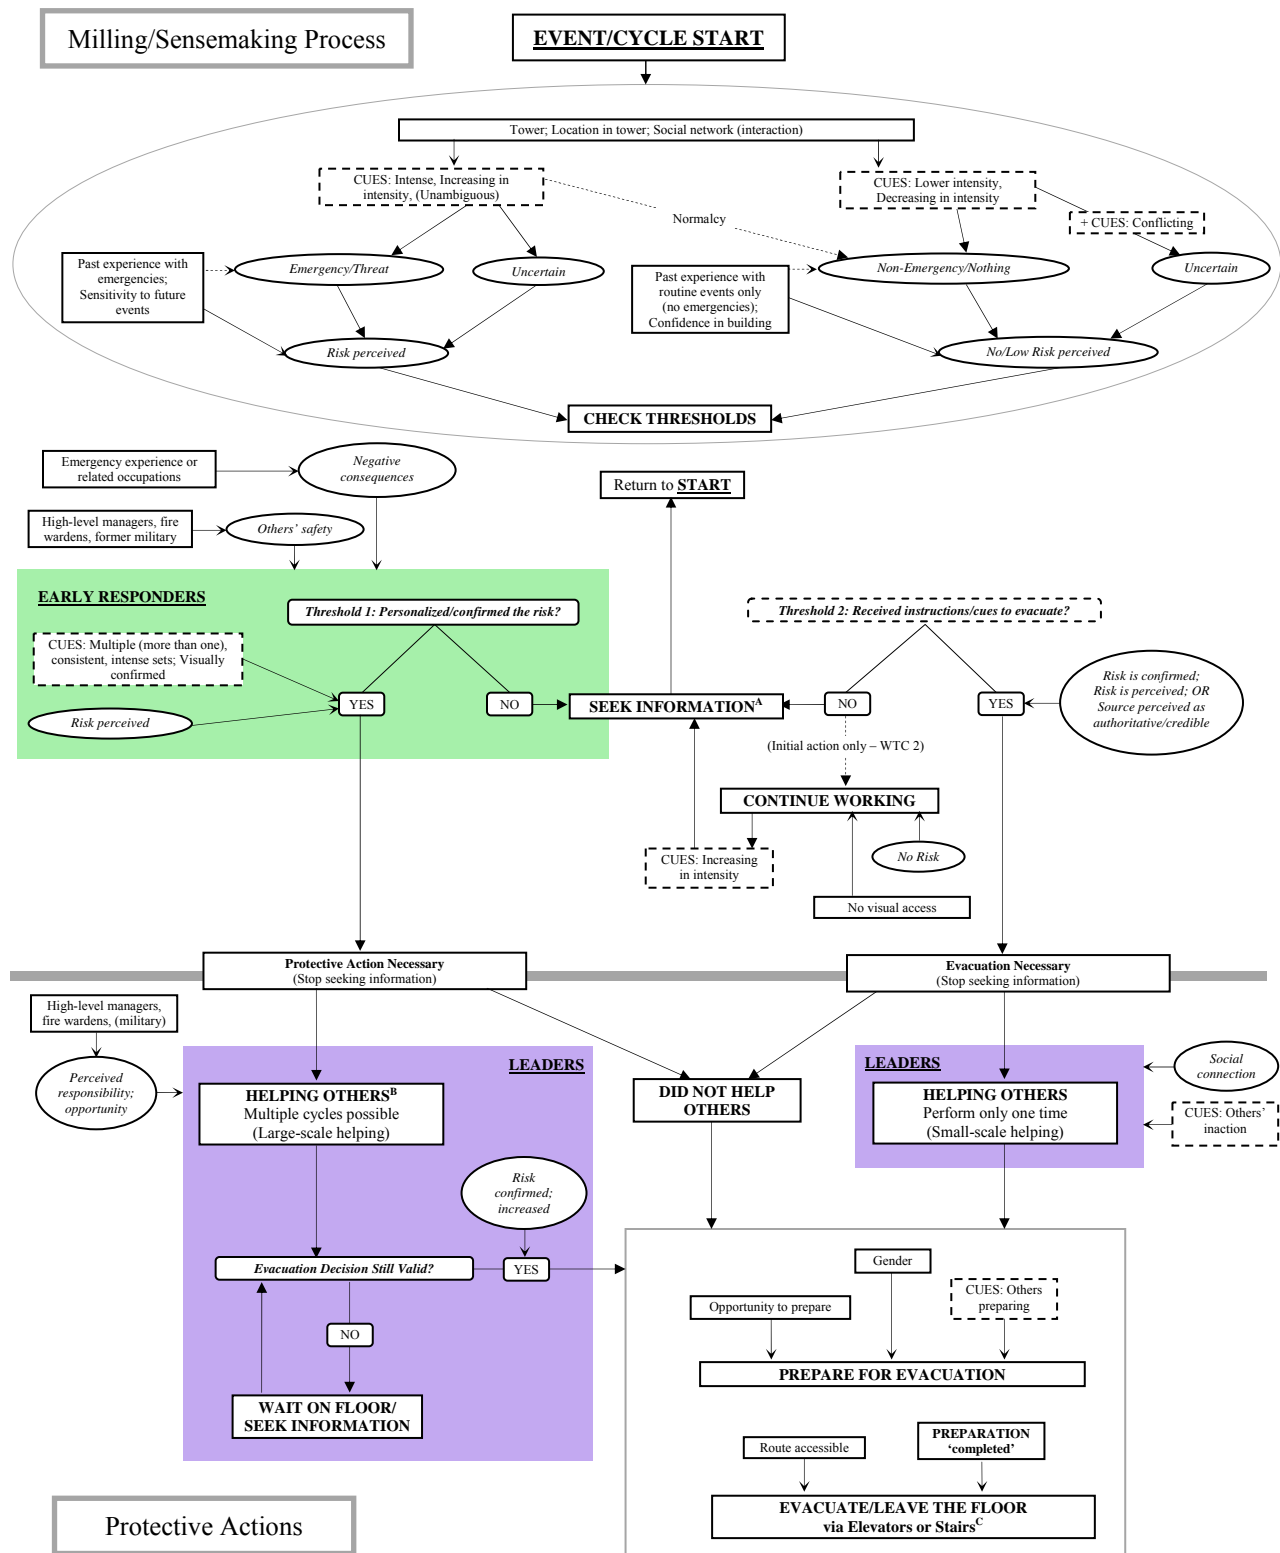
Milling/Sensemaking Process

EVENT/CYCLE START

Tower; Location in tower; Social network (interaction)

CUES: Intense, Increasing in intensity, (Unambiguous)

CUES: Lower intensity, Decreasing in intensity

+ CUES: Conflicting

Normalcy

Past experience with emergencies; Sensitivity to future events

Emergency/Threat

Uncertain

Past experience with routine events only (no emergencies); Confidence in building

Non-Emergency/Nothing

Uncertain

Risk perceived

No/Low Risk perceived

CHECK THRESHOLDS

Emergency experience or related occupations

Negative consequences

High-level managers, fire wardens, former military

Others' safety

Return to START

EARLY RESPONDERS

Threshold 1: Personalized/confirmed the risk?

CUES: Multiple (more than one), consistent, intense sets; Visually confirmed

Risk perceived

YES

NO

SEEK INFORMATION$^{A}$

Threshold 2: Received instructions/cues to evacuate?

NO

YES

Risk is confirmed; Risk is perceived; OR Source perceived as authoritative/credible

(Initial action only – WTC 2)

CONTINUE WORKING

CUES: Increasing in intensity

No Risk

No visual access

Protective Action Necessary (Stop seeking information)

Evacuation Necessary (Stop seeking information)

High-level managers, fire wardens, (military)

Perceived responsibility; opportunity

LEADERS

HELPING OTHERS$^{B}$ Multiple cycles possible (Large-scale helping)

DID NOT HELP OTHERS

LEADERS

HELPING OTHERS Perform only one time (Small-scale helping)

Social connection

CUES: Others' inaction

Risk confirmed; increased

Evacuation Decision Still Valid?

YES

NO

WAIT ON FLOOR/ SEEK INFORMATION

Gender

Opportunity to prepare

CUES: Others preparing

PREPARE FOR EVACUATION

Route accessible

PREPARATION 'completed'

EVACUATE/LEAVE THE FLOOR via Elevators or Stairs$^{C}$

Protective Actions